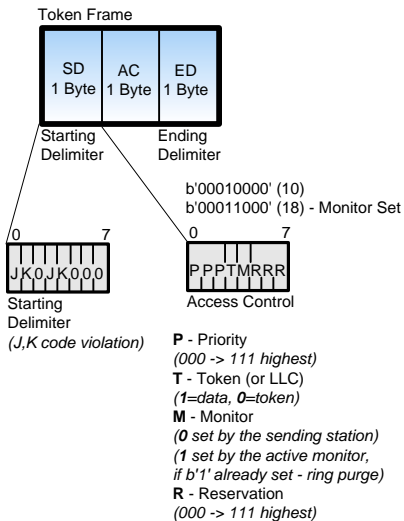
Token Frame

SD 1 Byte | AC 1 Byte | ED 1 Byte

Starting Delimiter

Ending Delimiter

b'00010000' (10)
b'00011000' (18) - Monitor Set

0 7
J K 0 J K 0 0 0
Starting Delimiter
(J,K code violation)

0 7
P P P T M R R R
Access Control

**P** - Priority
(000 -> 111 highest)
**T** - Token (or LLC)
(**1**=data, **0**=token)
**M** - Monitor
(**0** set by the sending station)
(**1** set by the active monitor, if b'1' already set - ring purge)
**R** - Reservation
(000 -> 111 highest)